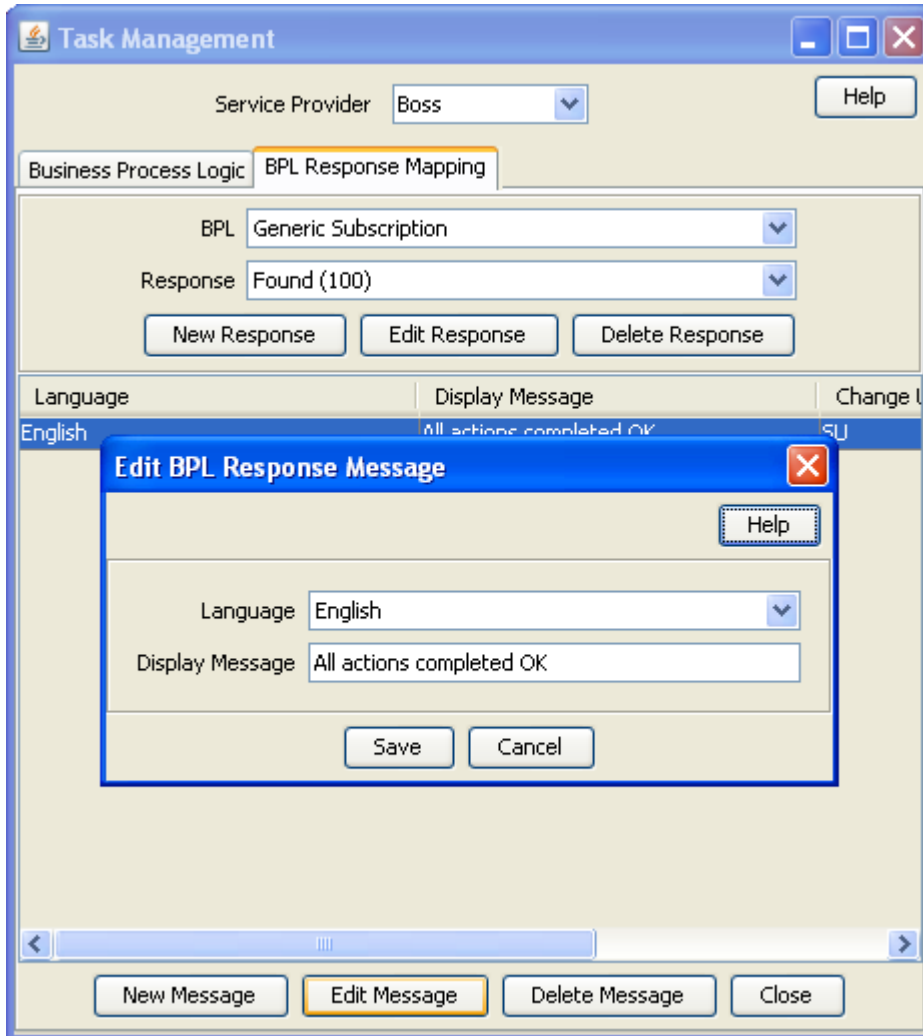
Task Management

Service Provider Boss

Help

Business Process Logic | BPL Response Mapping

BPL Generic Subscription

Response Found (100)

New Response | Edit Response | Delete Response

| Language | Display Message | Change U |
|---|---|---|
| English | All actions completed OK | SU |

Edit BPL Response Message

Help

Language English

Display Message All actions completed OK

Save | Cancel

New Message | Edit Message | Delete Message | Close